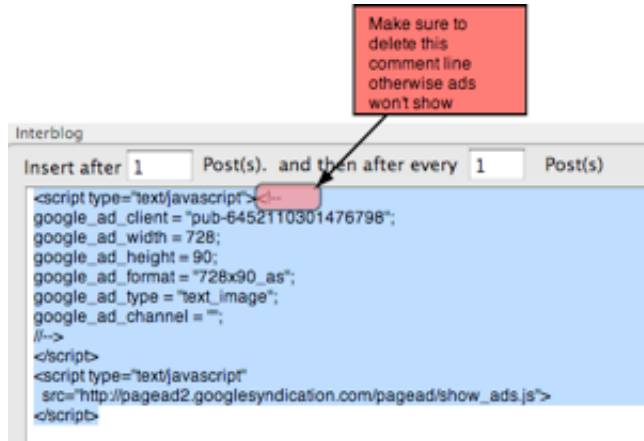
Make sure to delete this comment line otherwise ads won't show

Interblog

Insert after 1 Post(s). and then after every 1 Post(s)

<script type="text/javascript"><!--
google_ad_client = "pub-6452110301476798";
google_ad_width = 728;
google_ad_height = 90;
google_ad_format = "728x90_as";
google_ad_type = "text_image";
google_ad_channel = "";
//-->
</script>
<script type="text/javascript"
src="http://pagead2.googlesyndication.com/pagead/show_ads.js">
</script>